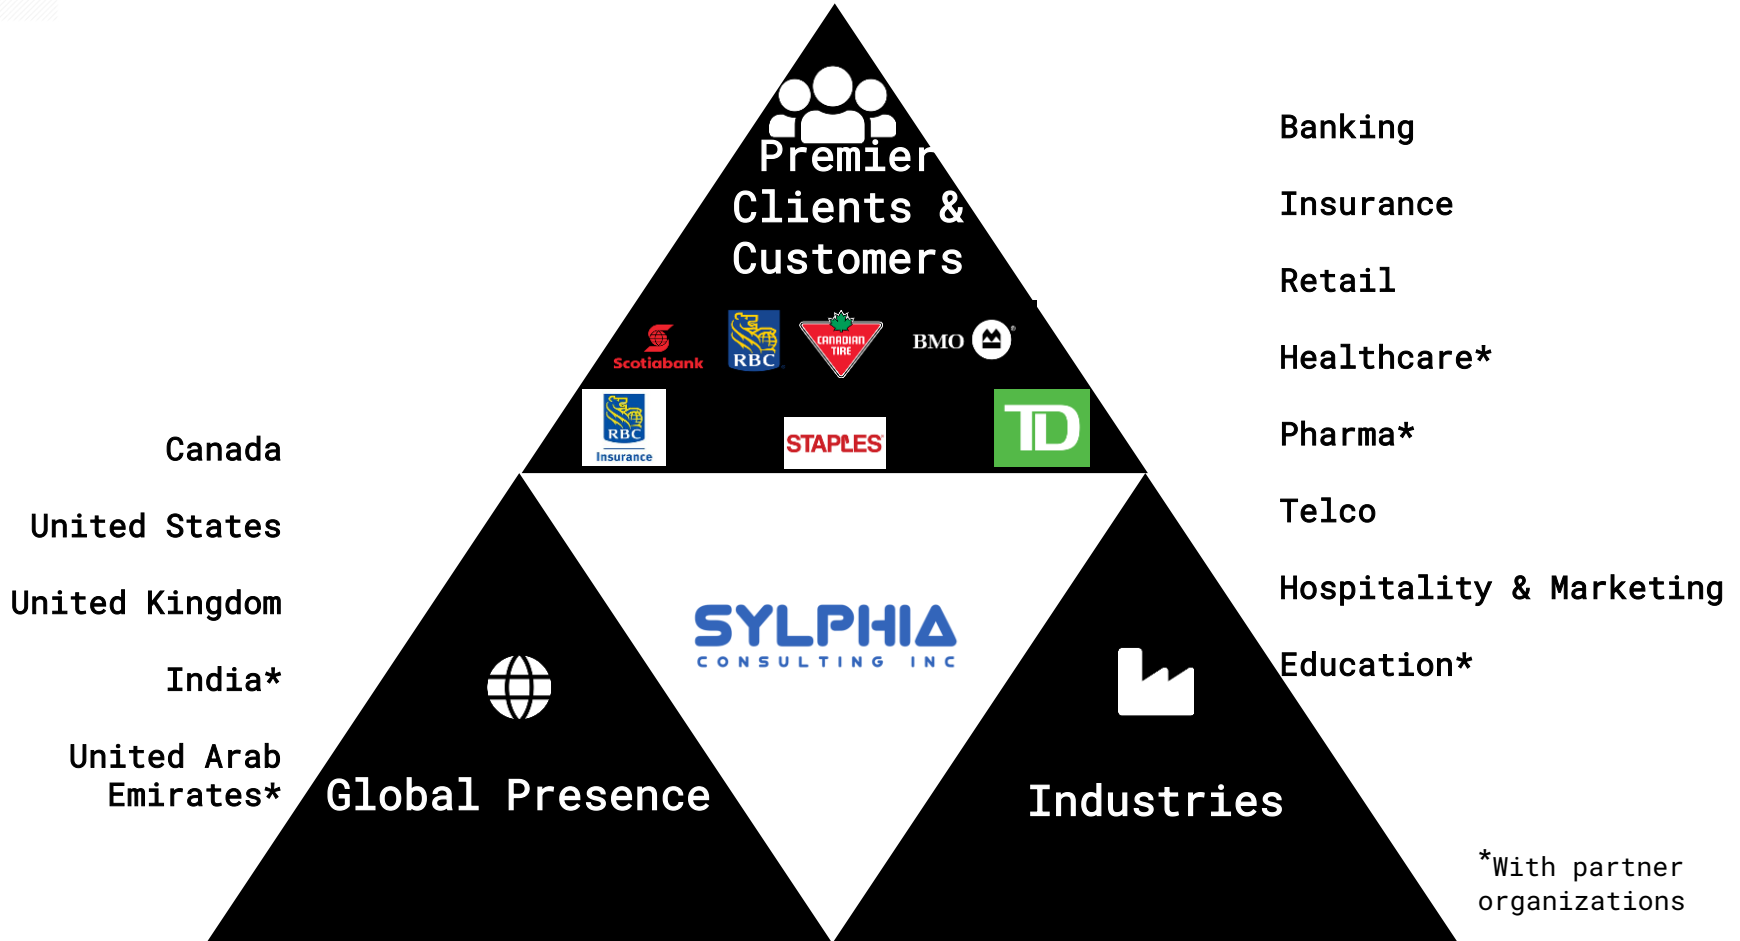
Premier Clients & Customers

Scotiabank

RBC

CANADIAN TIRE

BMO

RBC Insurance

STAPLES

TD

Banking

Insurance

Retail

Healthcare*

Pharma*

Telco

Hospitality & Marketing

Education*

Canada

United States

United Kingdom

India*

United Arab Emirates*

SYLPHIA
CONSULTING INC

Global Presence

Industries

*With partner organizations